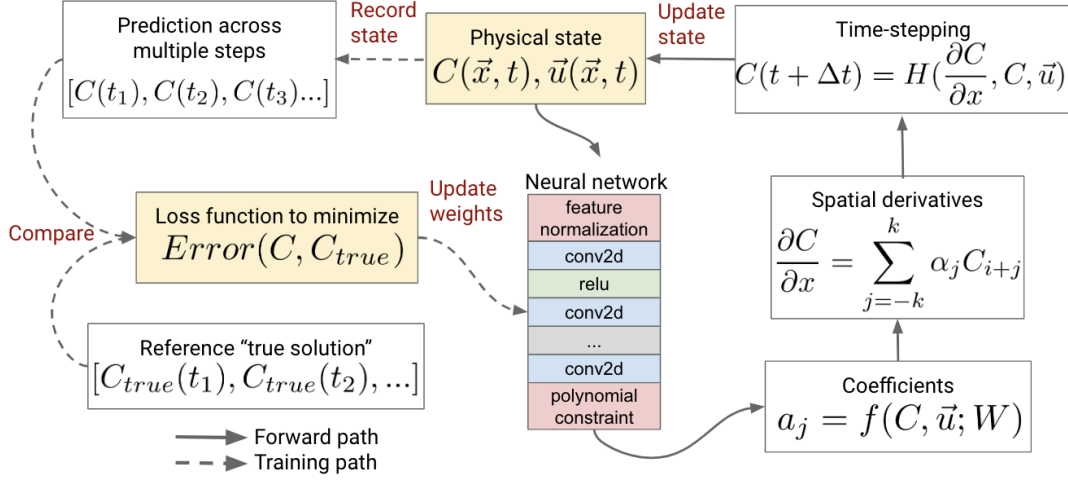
Prediction across multiple steps
$[C(t_1), C(t_2), C(t_3)...]$

Record state

Physical state
$C(\vec{x}, t), \vec{u}(\vec{x}, t)$

Update state

Time-stepping
$C(t + \Delta t) = H(\frac{\partial C}{\partial x}, C, \vec{u})$

Update weights

Neural network

Compare

Loss function to minimize
$Error(C, C_{true})$

feature normalization
conv2d
relu
conv2d
...
conv2d
polynomial constraint

Spatial derivatives
$\frac{\partial C}{\partial x} = \sum_{j=-k}^{k} \alpha_j C_{i+j}$

Reference "true solution"
$[C_{true}(t_1), C_{true}(t_2), ...]$

Coefficients
$a_j = f(C, \vec{u}; W)$

Forward path
Training path